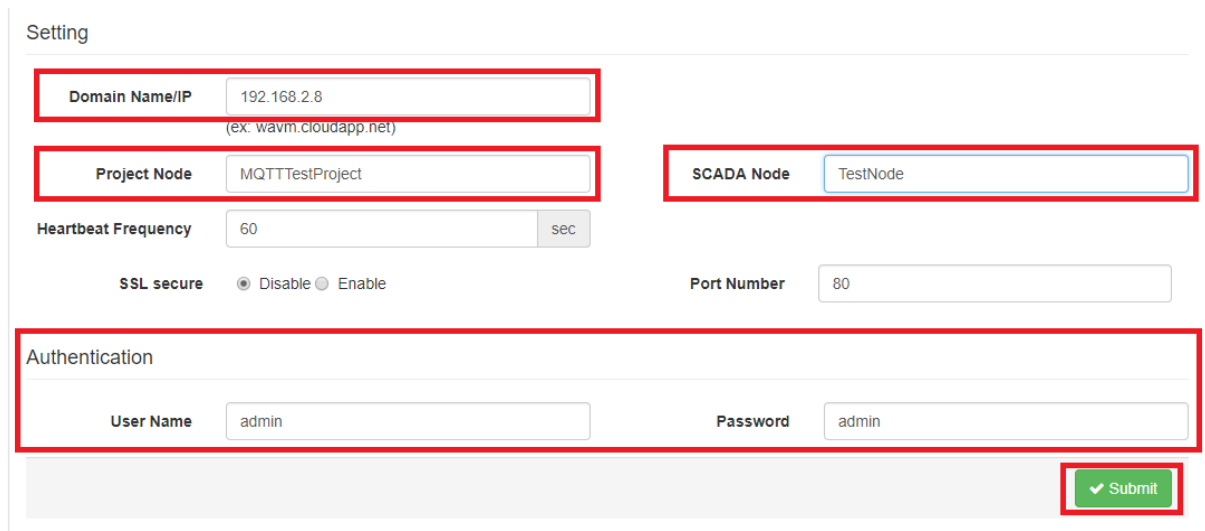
Setting

Domain Name/IP 192.168.2.8
(ex: wavm.cloudapp.net)

Project Node MQTTTestProject

SCADA Node TestNode

Heartbeat Frequency 60 sec

SSL secure Disable Enable

Port Number 80

Authentication

User Name admin

Password admin

Submit